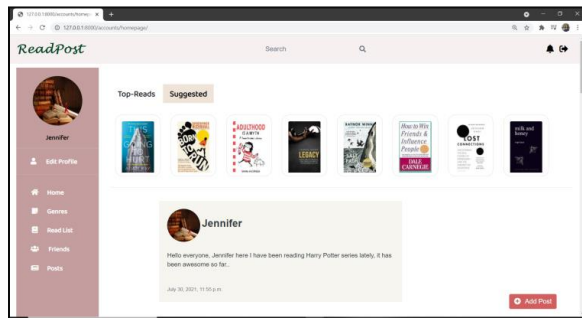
127.0.0.1:8000/accounts/home

127.0.0.1:8000/accounts/homepage/

ReadPost

Search

Jennifer

Edit Profile

Home

Genres

Read List

Friends

Posts

Top-Reads

Suggested

ADULTHOOD IS A MYTH

LEGACY

How to Win Friends & Influence People

DALE CARNEGIE

LOST CONNECTIONS

milk and honey

Jennifer

Hello everyone, Jennifer here I have been reading Harry Potter series lately, it has been awesome so far..

July 30, 2021, 11:50 p.m.

Add Post